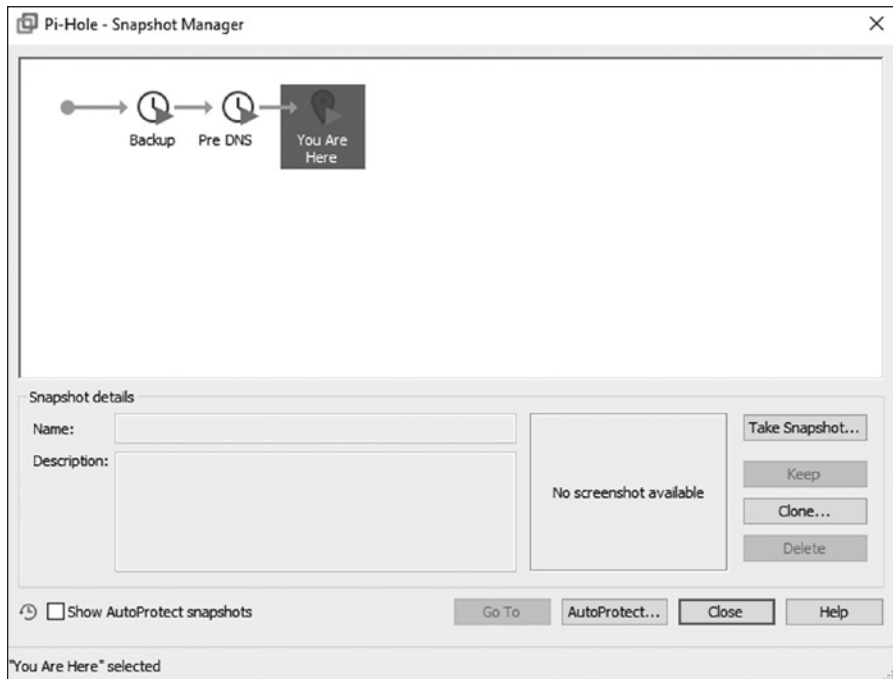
Pi-Hole - Snapshot Manager

×

Backup

Pre DNS

You Are Here

Snapshot details

Name:

Description:

No screenshot available

Take Snapshot...

Keep

Clone...

Delete

Show AutoProtect snapshots

Go To

AutoProtect...

Close

Help

"You Are Here" selected